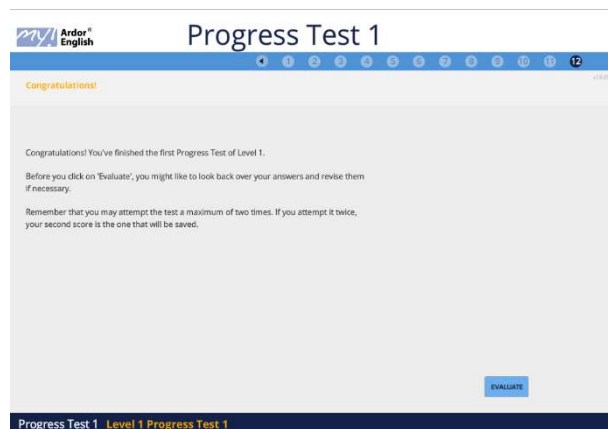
my! Ardor® English

Progress Test 1

1 2 3 4 5 6 7 8 9 10 11 12

Congratulations!

Congratulations! You've finished the first Progress Test of Level 1.

Before you click on 'Evaluate', you might like to look back over your answers and revise them if necessary.

Remember that you may attempt the test a maximum of two times. If you attempt it twice, your second score is the one that will be saved.

EVALUATE

Progress Test 1 Level 1 Progress Test 1